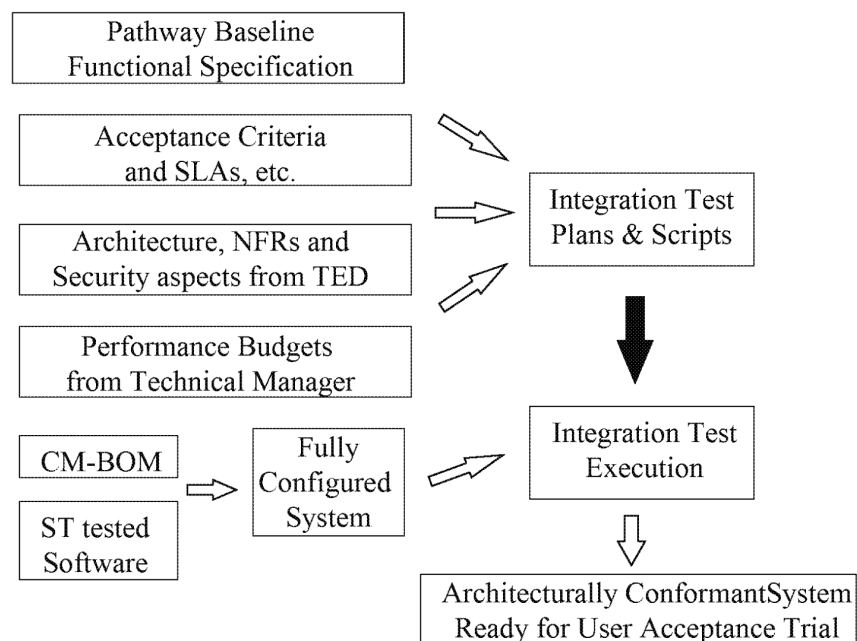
Pathway Baseline
Functional Specification

Acceptance Criteria
and SLAs, etc.

Architecture, NFRs and
Security aspects from TED

Performance Budgets
from Technical Manager

Integration Test
Plans & Scripts

CM-BOM

ST tested
Software

Fully
Configured
System

Integration Test
Execution

Architecturally ConformantSystem
Ready for User Acceptance Trial